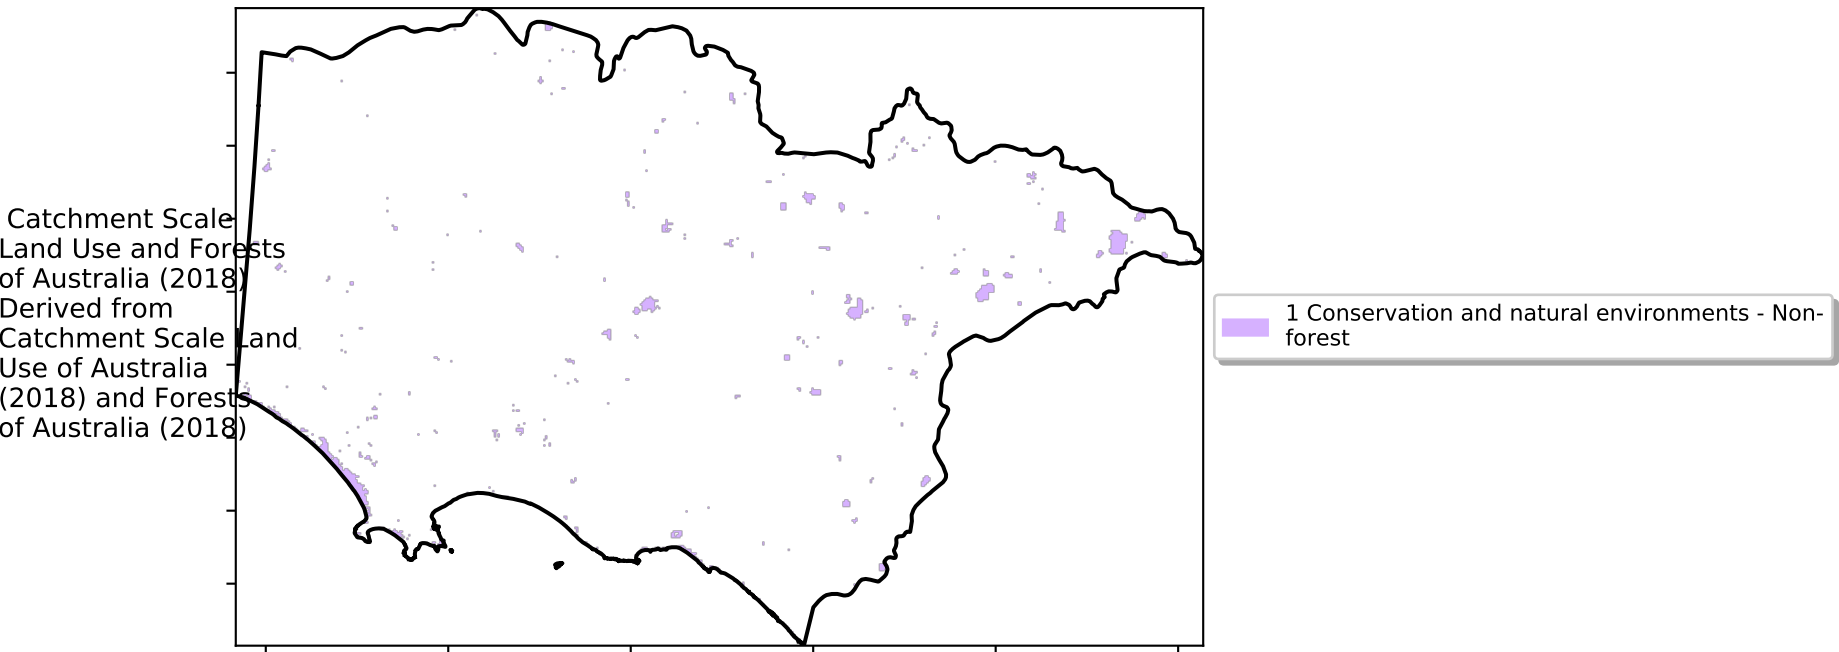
Catchment Scale Land Use and Forests of Australia (2018) Derived from Catchment Scale Land Use of Australia (2018) and Forests of Australia (2018)

1 Conservation and natural environments - Non-forest